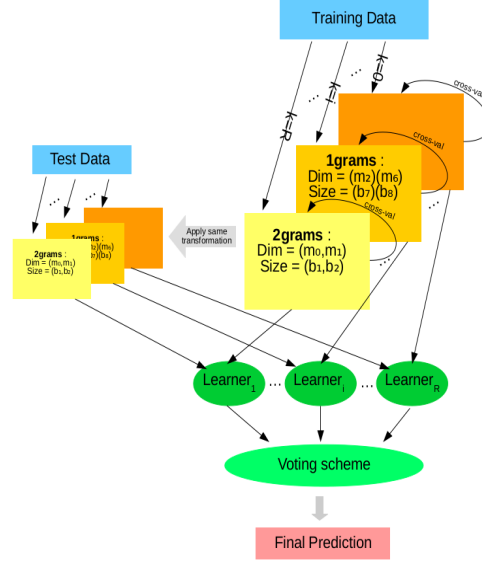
Training Data

k=0

k=1

...

k=R

cross-val

cross-val

cross-val

1grams :
Dim = $(m_2)(m_6)$
Size = $(b_7)(b_8)$

2grams :
Dim = $(m_0,m_1)$
Size = $(b_1,b_2)$

Test Data

...

1grams
$(m_2)(m_6)$
$(b_7)(b_8)$

2grams :
Dim = $(m_0,m_1)$
Size = $(b_1,b_2)$

Apply same transformation

Learner$_1$ ... Learner$_i$ ... Learner$_R$

Voting scheme

Final Prediction